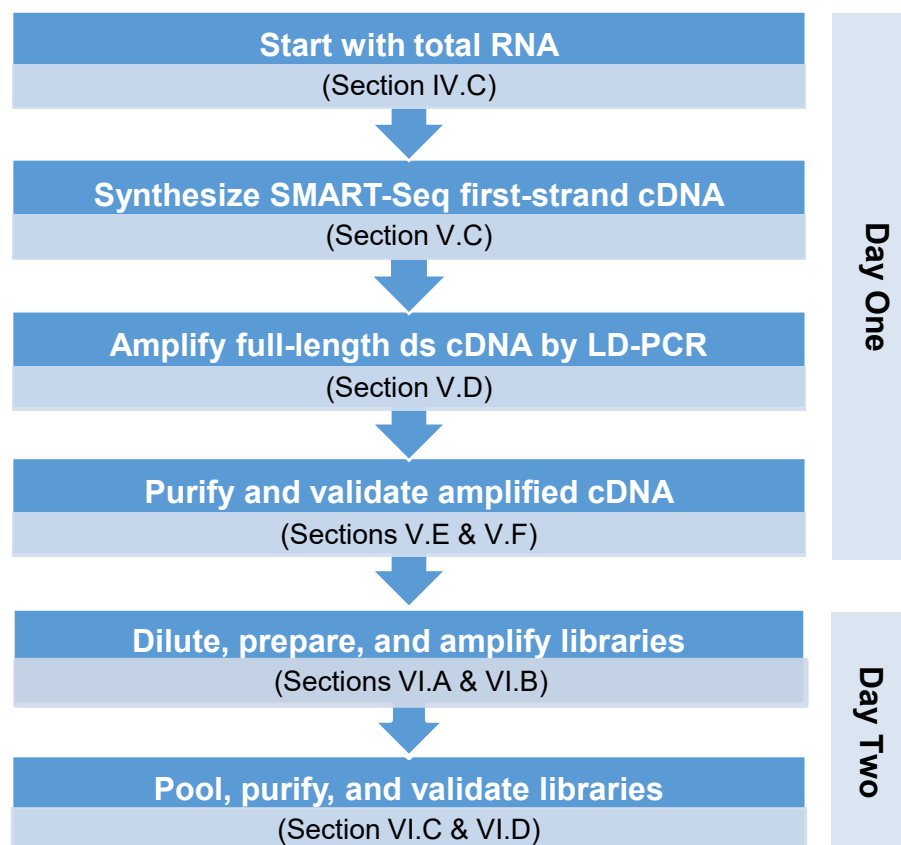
Start with total RNA
(Section IV.C)

Synthesize SMART-Seq first-strand cDNA
(Section V.C)

Amplify full-length ds cDNA by LD-PCR
(Section V.D)

Purify and validate amplified cDNA
(Sections V.E & V.F)

Day One

Dilute, prepare, and amplify libraries
(Sections VI.A & VI.B)

Pool, purify, and validate libraries
(Section VI.C & VI.D)

Day Two